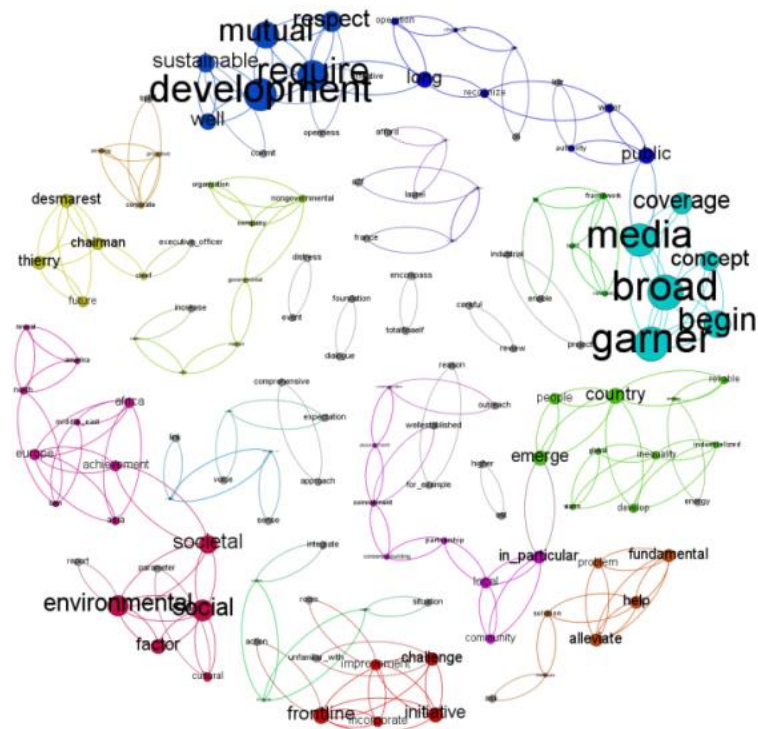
respect
mutual
sustainable
require
development
well
long
recognize
public
coverage
media
concept
broad
begin
garner
desmarest
chairman
thierry
future
executive_officer
chief
organization
nongovernmental
france
distress
encompass
foundation
event
dialogue
industrial
enable
review
careful
totalitself
increase
comprehensive
expectation
approach
reason
outreach
wellestablished
for_example
higher
people
country
reliable
emerge
inequality
develop
energy
africa
middle_east
achievement
europe
asia
societal
environmental
social
factor
parameter
report
cultural
integrate
situation
action
unfamiliar_with
improvement
challenge
frontline
incorporate
initiative
in_particular
local
community
fundamental
problem
help
alleviate
solution